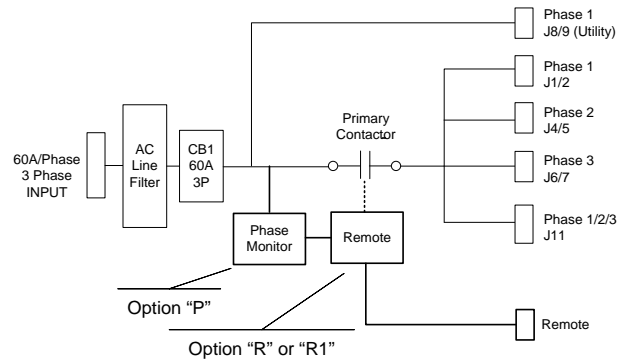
Phase 1
J8/9 (Utility)

60A/Phase
3 Phase
INPUT

AC
Line
Filter

CB1
60A
3P

Primary
Contactor

Phase 1
J1/2

Phase 2
J4/5

Phase 3
J6/7

Phase 1/2/3
J11

Phase
Monitor

Remote

Option "P"

Option "R" or "R1"

Remote